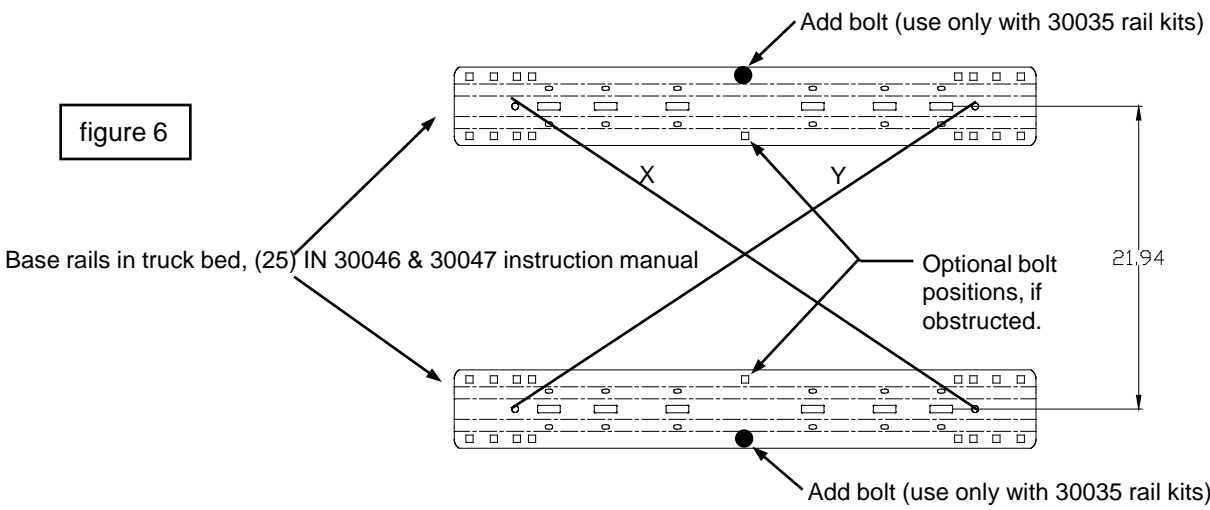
Add bolt (use only with 30035 rail kits)

figure 6

X

Y

Base rails in truck bed, (25) IN 30046 & 30047 instruction manual

Optional bolt positions, if obstructed.

21.94

Add bolt (use only with 30035 rail kits)